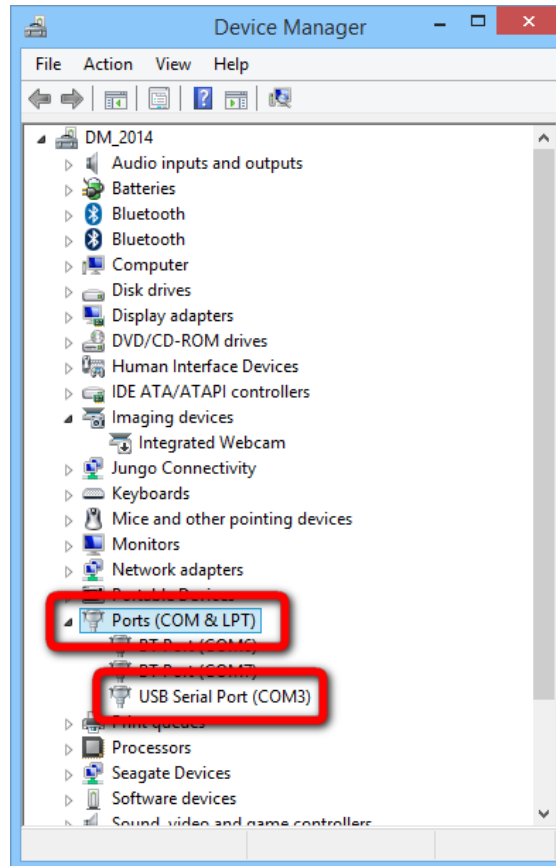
Device Manager

File Action View Help

DM_2014
Audio inputs and outputs
Batteries
Bluetooth
Bluetooth
Computer
Disk drives
Display adapters
DVD/CD-ROM drives
Human Interface Devices
IDE ATA/ATAPI controllers
Imaging devices
Integrated Webcam
Jungo Connectivity
Keyboards
Mice and other pointing devices
Monitors
Network adapters
Portable Devices
Ports (COM & LPT)
BT Port (COM6)
BT Port (COM7)
USB Serial Port (COM3)
Print queues
Processors
Seagate Devices
Software devices
Sound, video and game controllers